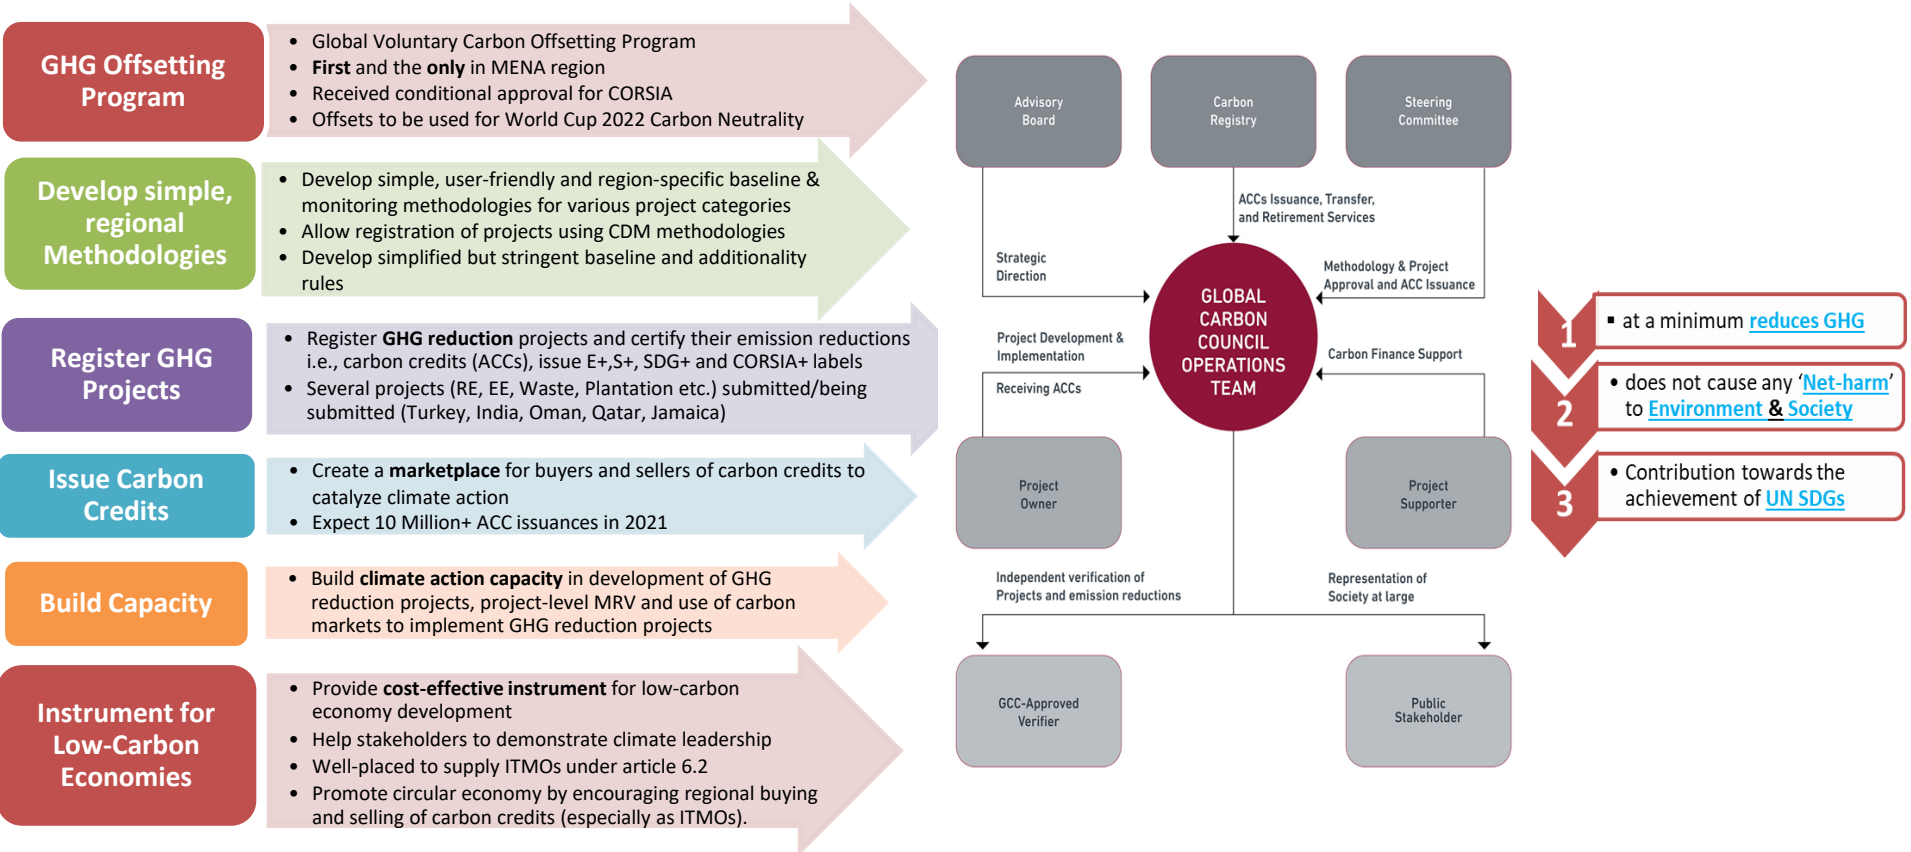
GHG Offsetting Program

- Global Voluntary Carbon Offsetting Program
- First and the only in MENA region
- Received conditional approval for CORSIA
- Offsets to be used for World Cup 2022 Carbon Neutrality

Develop simple, regional Methodologies

- Develop simple, user-friendly and region-specific baseline & monitoring methodologies for various project categories
- Allow registration of projects using CDM methodologies
- Develop simplified but stringent baseline and additionality rules

Register GHG Projects

- Register GHG reduction projects and certify their emission reductions i.e., carbon credits (ACCs), issue E+,S+, SDG+ and CORSIA+ labels
- Several projects (RE, EE, Waste, Plantation etc.) submitted/being submitted (Turkey, India, Oman, Qatar, Jamaica)

Issue Carbon Credits

- Create a marketplace for buyers and sellers of carbon credits to catalyze climate action
- Expect 10 Million+ ACC issuances in 2021

Build Capacity

- Build climate action capacity in development of GHG reduction projects, project-level MRV and use of carbon markets to implement GHG reduction projects

Instrument for Low-Carbon Economies

- Provide cost-effective instrument for low-carbon economy development
- Help stakeholders to demonstrate climate leadership
- Well-placed to supply ITMOs under article 6.2
- Promote circular economy by encouraging regional buying and selling of carbon credits (especially as ITMOs).

Advisory Board

Carbon Registry

Steering Committee

ACCs Issuance, Transfer, and Retirement Services

Strategic Direction

Methodology & Project Approval and ACC Issuance

GLOBAL CARBON COUNCIL OPERATIONS TEAM

Project Development & Implementation

Receiving ACCs

Carbon Finance Support

Project Owner

Project Supporter

Independent verification of Projects and emission reductions

Representation of Society at large

GCC-Approved Verifier

Public Stakeholder

1
- at a minimum reduces GHG

2
- does not cause any 'Net-harm' to Environment & Society

3
- Contribution towards the achievement of UN SDGs